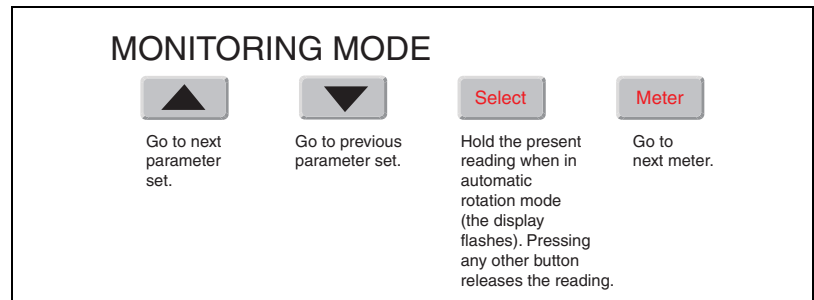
MONITORING MODE

Go to next parameter set.

Go to previous parameter set.

Select

Hold the present reading when in automatic rotation mode (the display flashes). Pressing any other button releases the reading.

Meter

Go to next meter.